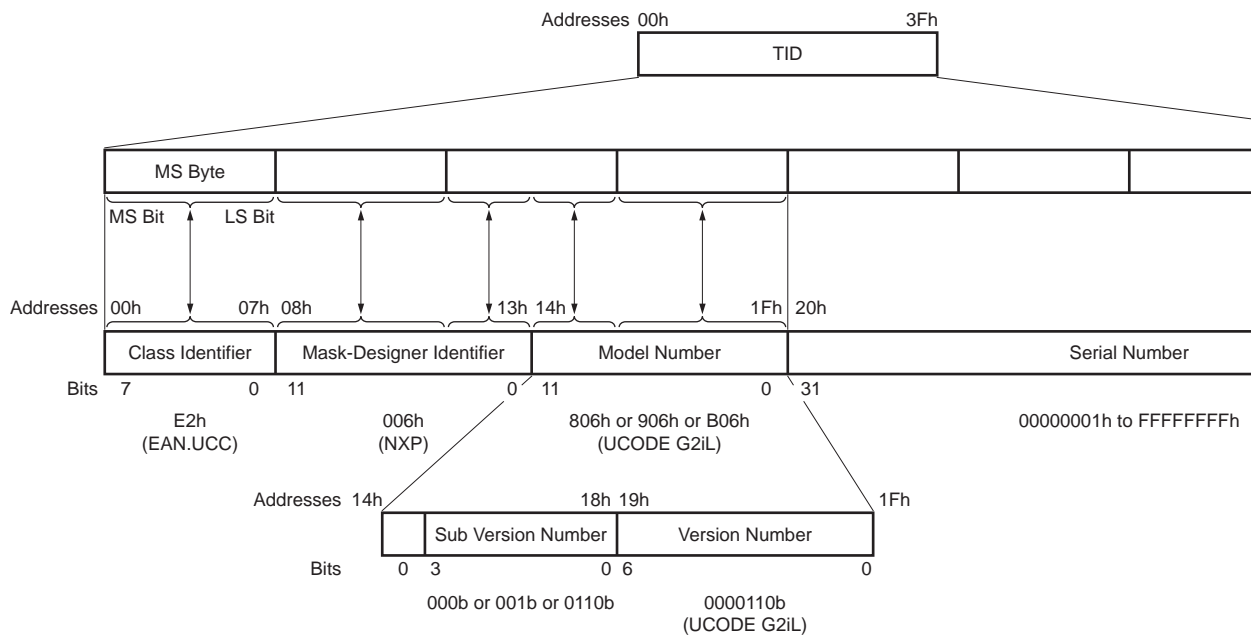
Addresses 00h 3Fh

TID

MS Byte

MS Bit LS Bit

Addresses 00h 07h 08h 13h 14h 1Fh 20h

Class Identifier | Mask-Designer Identifier | Model Number | Serial Number

Bits 7 0 11 0 11 0 31

E2h (EAN.UCC)

006h (NXP)

806h or 906h or B06h (UCODE G2iL)

00000001h to FFFFFFFFh

Addresses 14h 18h 19h 1Fh

Sub Version Number | Version Number

Bits 0 3 0 6 0

000b or 001b or 0110b

0000110b (UCODE G2iL)